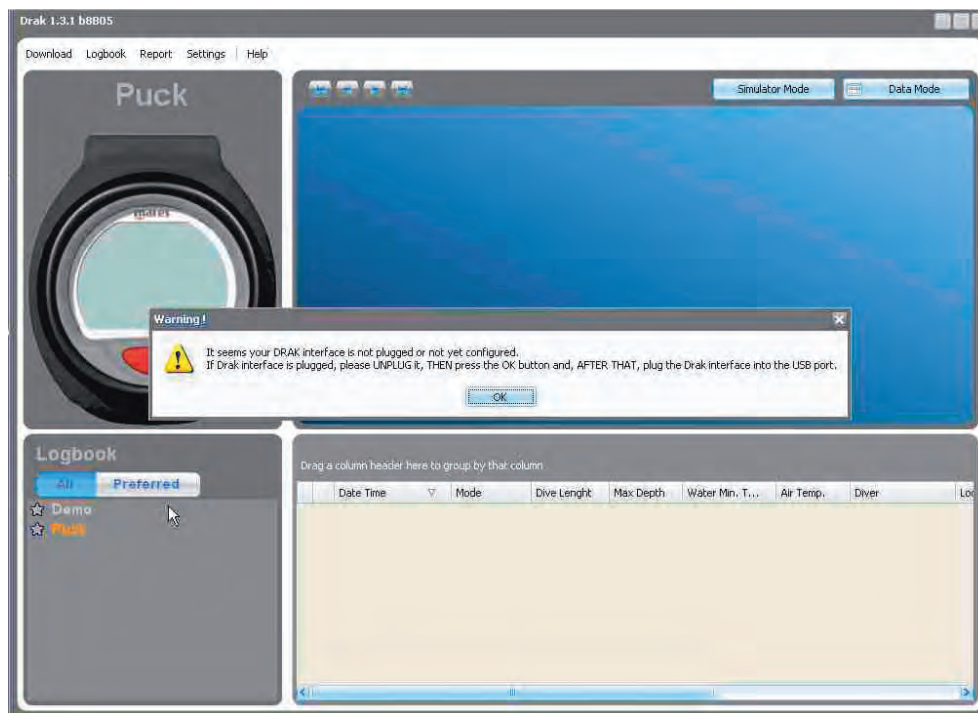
Drak 1.3.1 b8805

Download Logbook Report Settings Help

Puck

mares

Simulator Mode

Data Mode

Warning !

It seems your DRAK interface is not plugged or not yet configured.
If Drak interface is plugged, please UNPLUG it, THEN press the OK button and, AFTER THAT, plug the Drak interface into the USB port.

OK

Logbook

All Preferred

Demo
Puck

Drag a column header here to group by that column

| Date Time | Mode | Dive Lenght | Max Depth | Water Min. T... | Air Temp. | Diver | Lo |
|---|---|---|---|---|---|---|---|